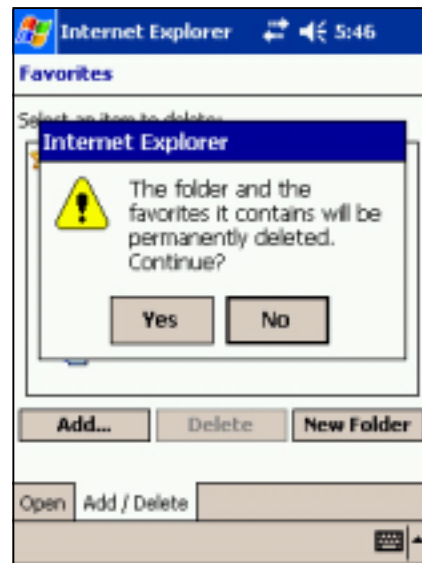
Internet Explorer 5:46

Favorites

Select an item to delete:

Internet Explorer

The folder and the favorites it contains will be permanently deleted. Continue?

Yes

No

Add...

Delete

New Folder

Open

Add / Delete